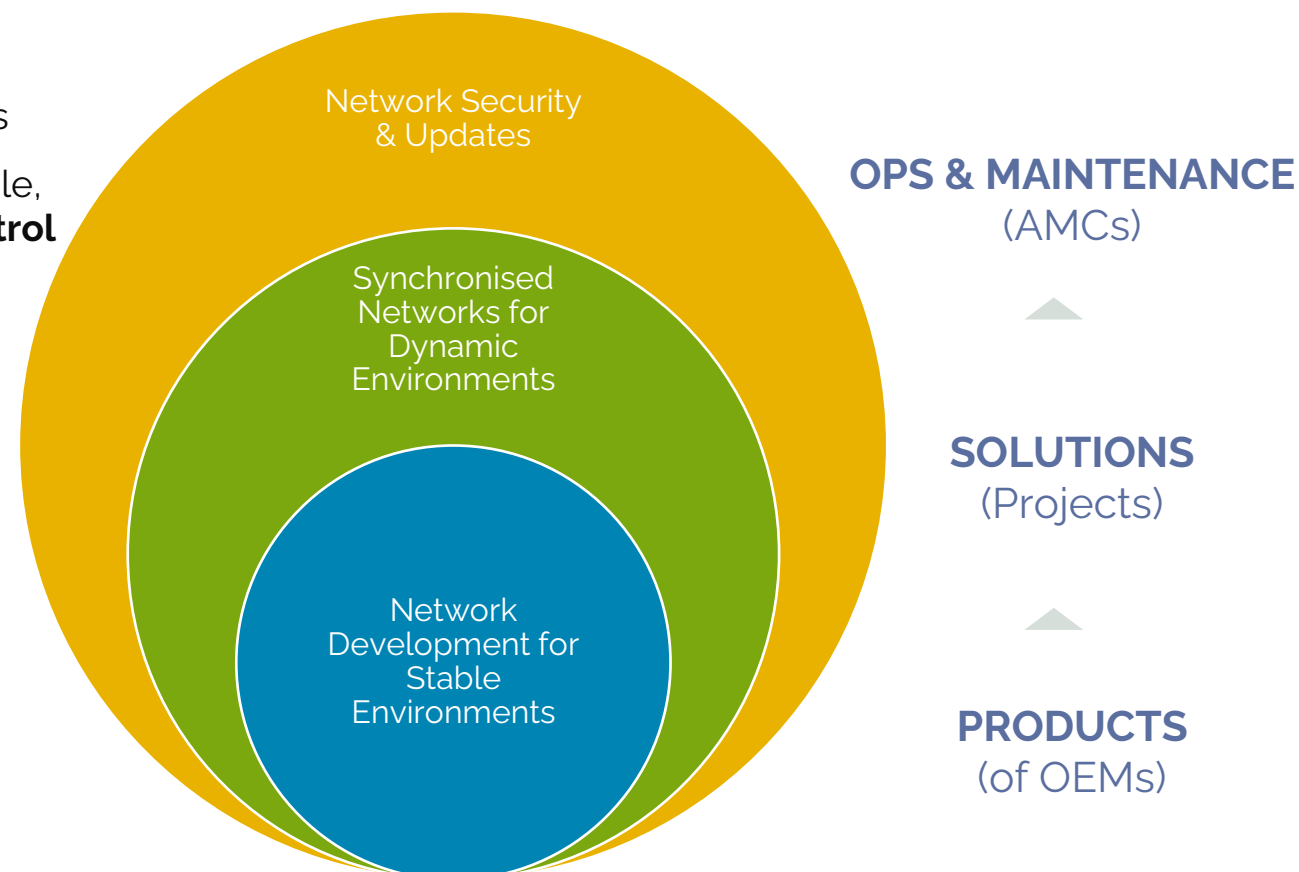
s

le,
trol

Network Security & Updates

Synchronised Networks for Dynamic Environments

Network Development for Stable Environments

OPS & MAINTENANCE
(AMCs)

SOLUTIONS
(Projects)

PRODUCTS
(of OEMs)